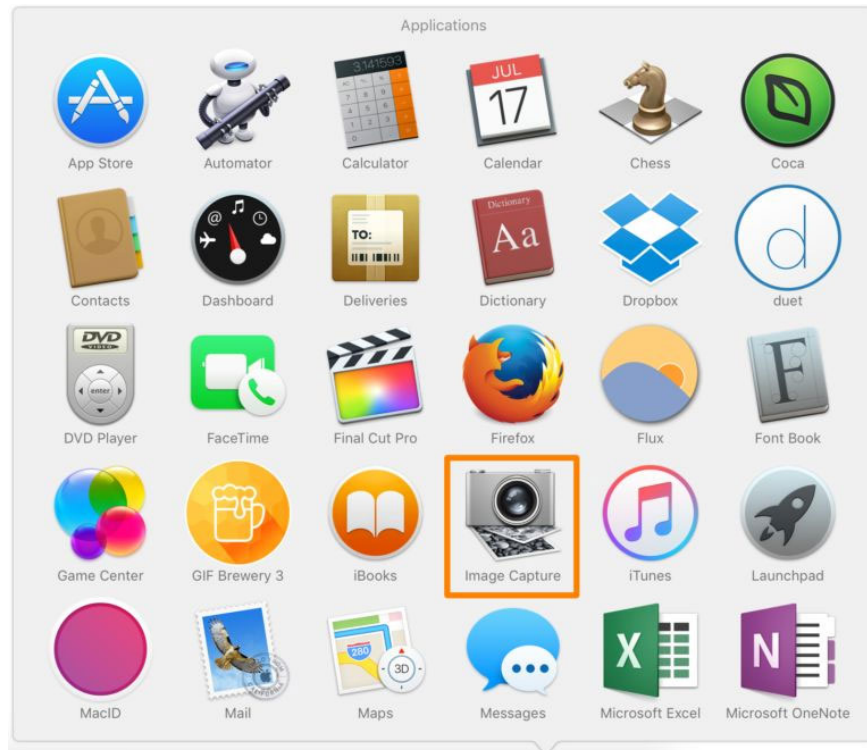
Applications

3.141593

JUL
17

App Store
Automator
Calculator
Calendar
Chess
Coca

TO:
Dictionary
Aa

Contacts
Dashboard
Deliveries
Dictionary
Dropbox
duet

DVD

enter

DVD Player
FaceTime
Final Cut Pro
Firefox
Flux
Font Book

Game Center
GIF Brewery 3
iBooks
Image Capture
iTunes
Launchpad

280
3D

MacID
Mail
Maps
Messages
Microsoft Excel
Microsoft OneNote